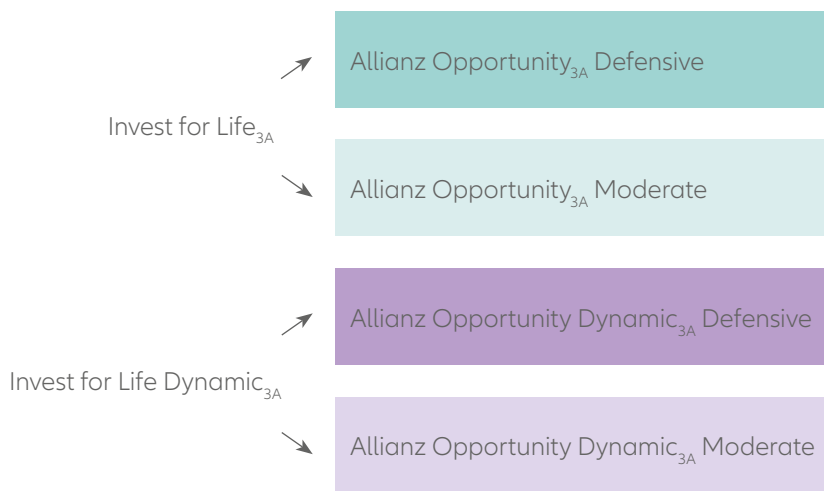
Allianz Opportunity$_{3A}$ Defensive

Invest for Life$_{3A}$

Allianz Opportunity$_{3A}$ Moderate

Allianz Opportunity Dynamic$_{3A}$ Defensive

Invest for Life Dynamic$_{3A}$

Allianz Opportunity Dynamic$_{3A}$ Moderate